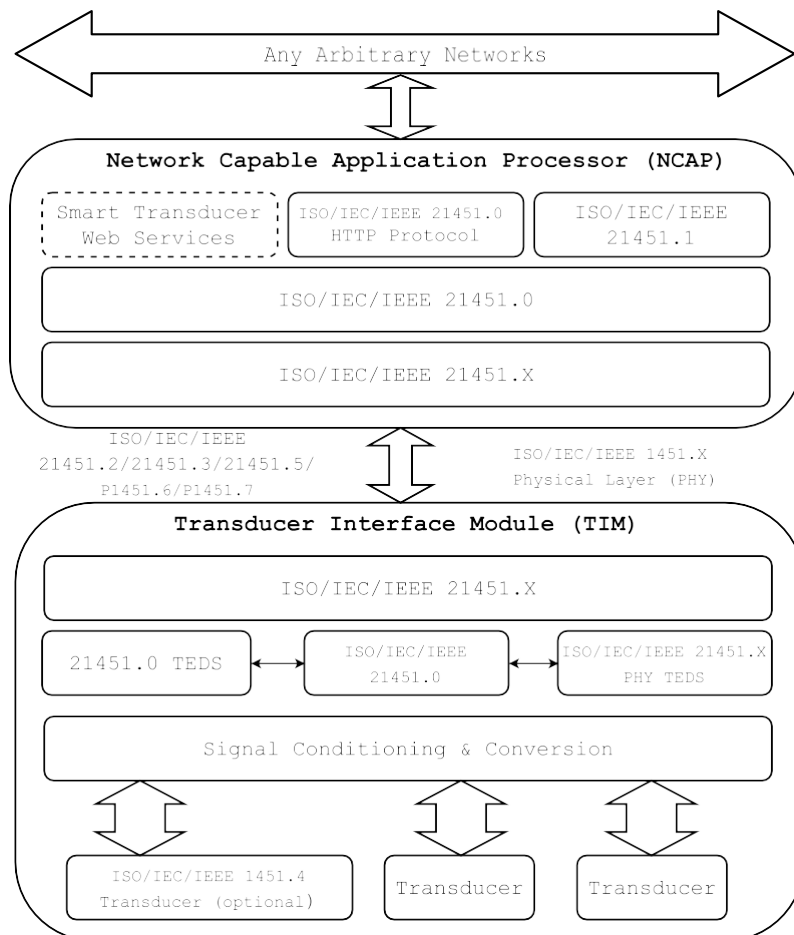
Any Arbitrary Networks

Network Capable Application Processor (NCAP)

Smart Transducer Web Services

ISO/IEC/IEEE 21451.0 HTTP Protocol

ISO/IEC/IEEE 21451.1

ISO/IEC/IEEE 21451.0

ISO/IEC/IEEE 21451.X

ISO/IEC/IEEE 21451.2/21451.3/21451.5/ P1451.6/P1451.7

ISO/IEC/IEEE 1451.X Physical Layer (PHY)

Transducer Interface Module (TIM)

ISO/IEC/IEEE 21451.X

21451.0 TEDS

ISO/IEC/IEEE 21451.0

ISO/IEC/IEEE 21451.X PHY TEDS

Signal Conditioning & Conversion

ISO/IEC/IEEE 1451.4 Transducer (optional)

Transducer

Transducer